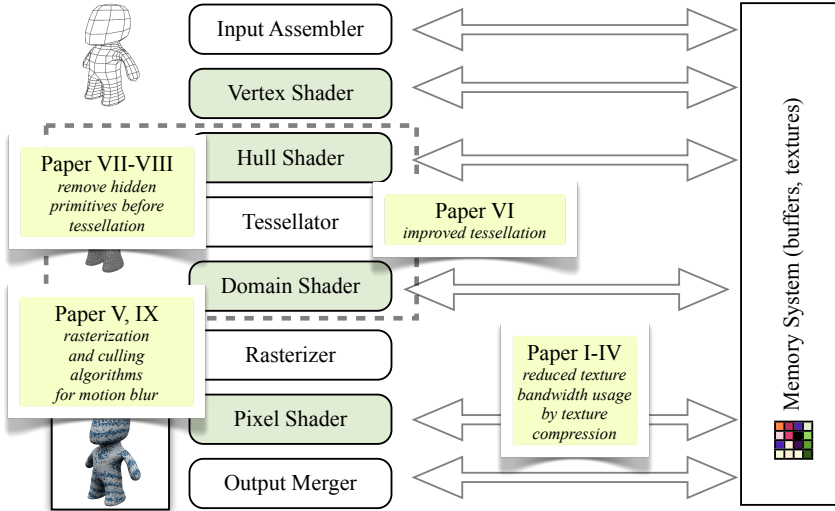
Input Assembler

Vertex Shader

Hull Shader

Tessellator

Domain Shader

Rasterizer

Pixel Shader

Output Merger

Paper VII-VIII
remove hidden primitives before tessellation

Paper VI
improved tessellation

Paper V, IX
rasterization and culling algorithms for motion blur

Paper I-IV
reduced texture bandwidth usage by texture compression

Memory System (buffers, textures)